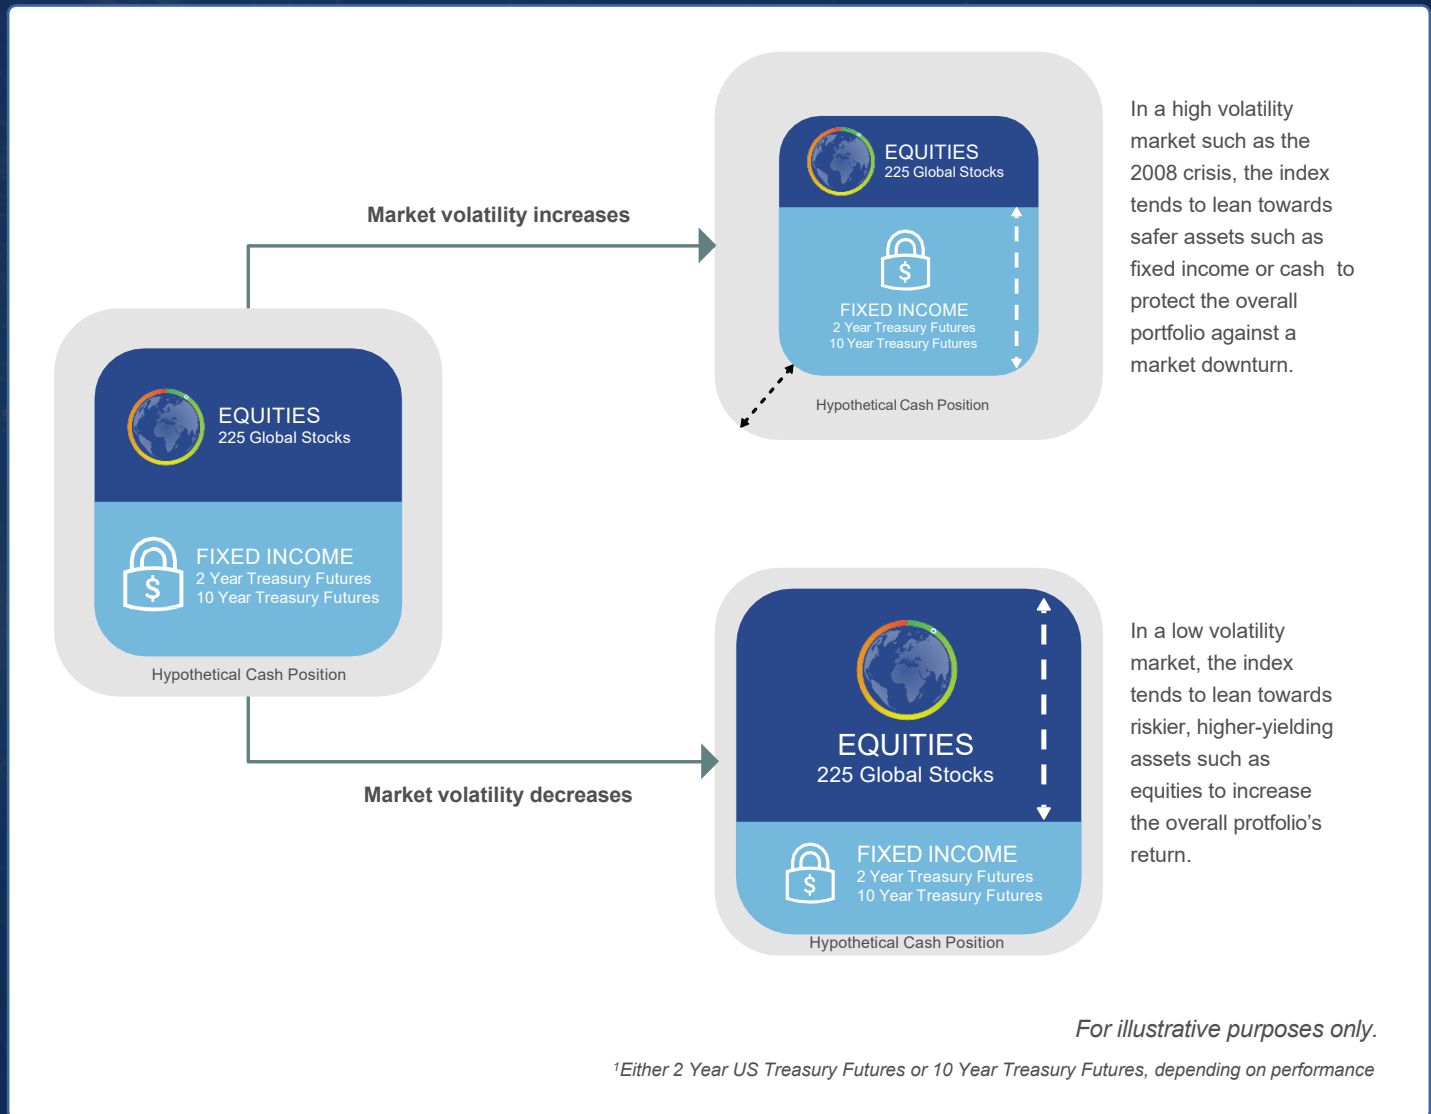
EQUITIES
225 Global Stocks

FIXED INCOME
2 Year Treasury Futures
10 Year Treasury Futures

Hypothetical Cash Position

Market volatility increases

EQUITIES
225 Global Stocks

$

FIXED INCOME
2 Year Treasury Futures
10 Year Treasury Futures

Hypothetical Cash Position

In a high volatility market such as the 2008 crisis, the index tends to lean towards safer assets such as fixed income or cash to protect the overall portfolio against a market downturn.

Market volatility decreases

EQUITIES
225 Global Stocks

FIXED INCOME
2 Year Treasury Futures
10 Year Treasury Futures

Hypothetical Cash Position

In a low volatility market, the index tends to lean towards riskier, higher-yielding assets such as equities to increase the overall protfolio's return.

For illustrative purposes only.

$^1$Either 2 Year US Treasury Futures or 10 Year Treasury Futures, depending on performance